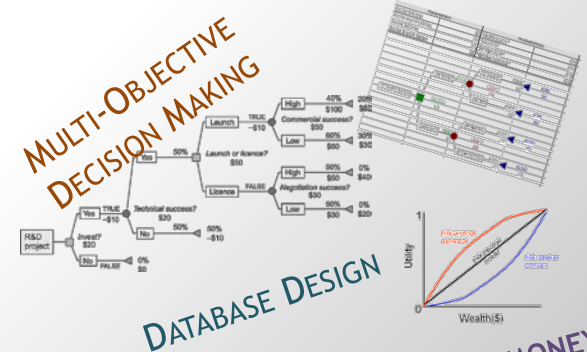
Multi-Objective Decision Making

R&D project

Invest?
$20

Yes

TRUE
-$10

No

FALSE

0%
$0

Technical success?
$20

Yes

50%

No

50%

50%
-$10

Launch or licence?
$50

Launch

TRUE
-$10

Commercial success?
$50

High

40%
$100

Low

60%
$50

Licence

FALSE

Negotiation success?
$30

High

50%
$50

Low

50%
$30

Database Design

Utility

1

0

Wealth ($)

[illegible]